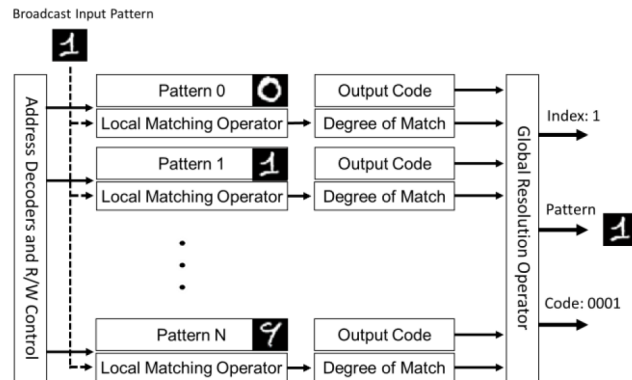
Broadcast Input Pattern

Address Decoders and R/W Control

Pattern 0
Local Matching Operator
Output Code
Degree of Match

Pattern 1
Local Matching Operator
Output Code
Degree of Match

Pattern N
Local Matching Operator
Output Code
Degree of Match

Global Resolution Operator

Index: 1
Pattern
Code: 0001